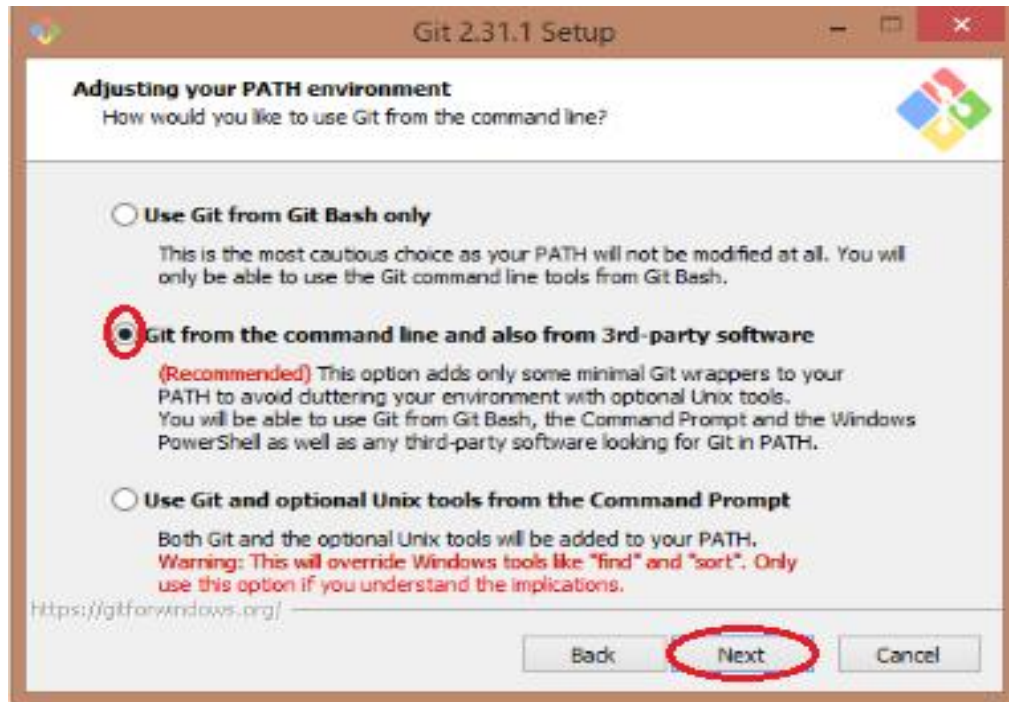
Git 2.31.1 Setup

Adjusting your PATH environment
How would you like to use Git from the command line?

Use Git from Git Bash only
This is the most cautious choice as your PATH will not be modified at all. You will only be able to use the Git command line tools from Git Bash.

Git from the command line and also from 3rd-party software
(Recommended) This option adds only some minimal Git wrappers to your PATH to avoid cluttering your environment with optional Unix tools.
You will be able to use Git from Git Bash, the Command Prompt and the Windows PowerShell as well as any third-party software looking for Git in PATH.

Use Git and optional Unix tools from the Command Prompt
Both Git and the optional Unix tools will be added to your PATH.
Warning: This will override Windows tools like "find" and "sort". Only use this option if you understand the implications.

https://gitforwindows.org/

Back
Next
Cancel